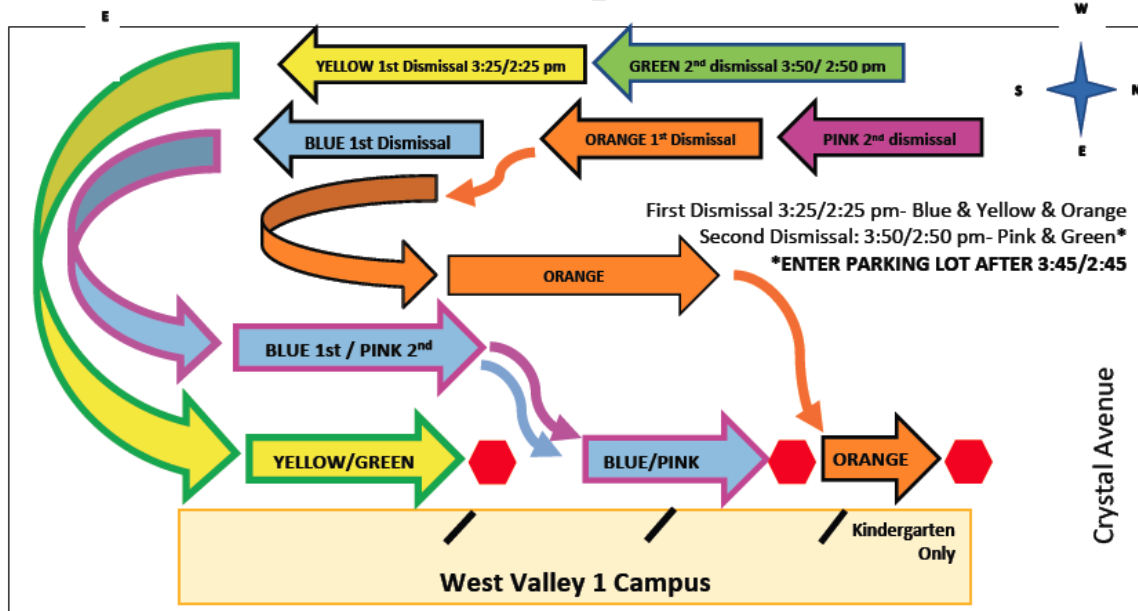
E

W

S

N

E

YELLOW 1st Dismissal 3:25/2:25 pm

GREEN 2$^{nd}$ dismissal 3:50/ 2:50 pm

BLUE 1st Dismissal

ORANGE 1$^{st}$ Dismissal

PINK 2$^{nd}$ dismissal

First Dismissal 3:25/2:25 pm- Blue & Yellow & Orange
Second Dismissal: 3:50/2:50 pm- Pink & Green*
*ENTER PARKING LOT AFTER 3:45/2:45

ORANGE

BLUE 1st / PINK 2$^{nd}$

YELLOW/GREEN

BLUE/PINK

ORANGE

Crystal Avenue

Kindergarten Only

West Valley 1 Campus